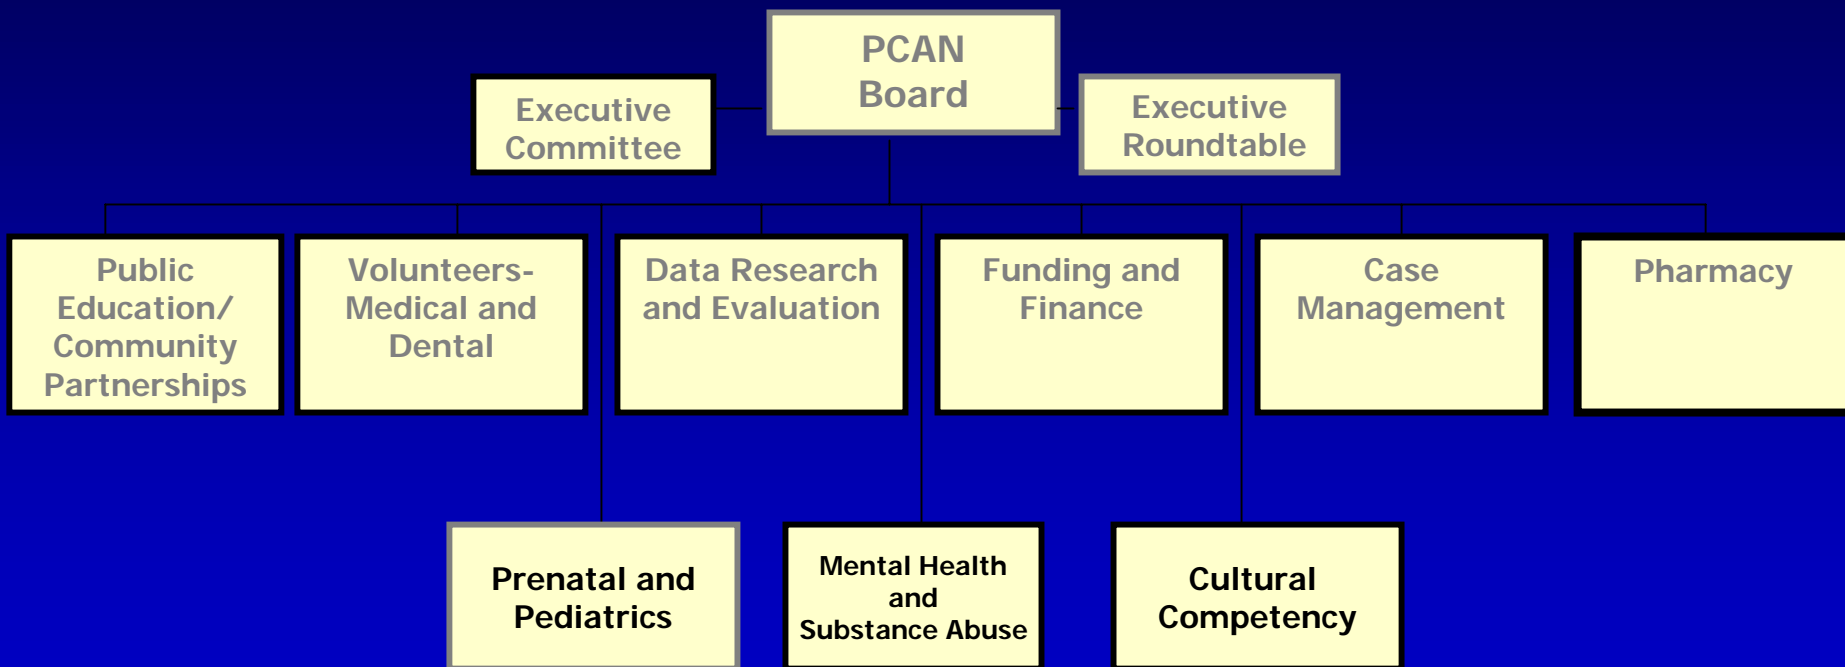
PCAN Board

Executive Committee

Executive Roundtable

Public Education/ Community Partnerships

Volunteers-Medical and Dental

Data Research and Evaluation

Funding and Finance

Case Management

Pharmacy

Prenatal and Pediatrics

Mental Health and Substance Abuse

Cultural Competency